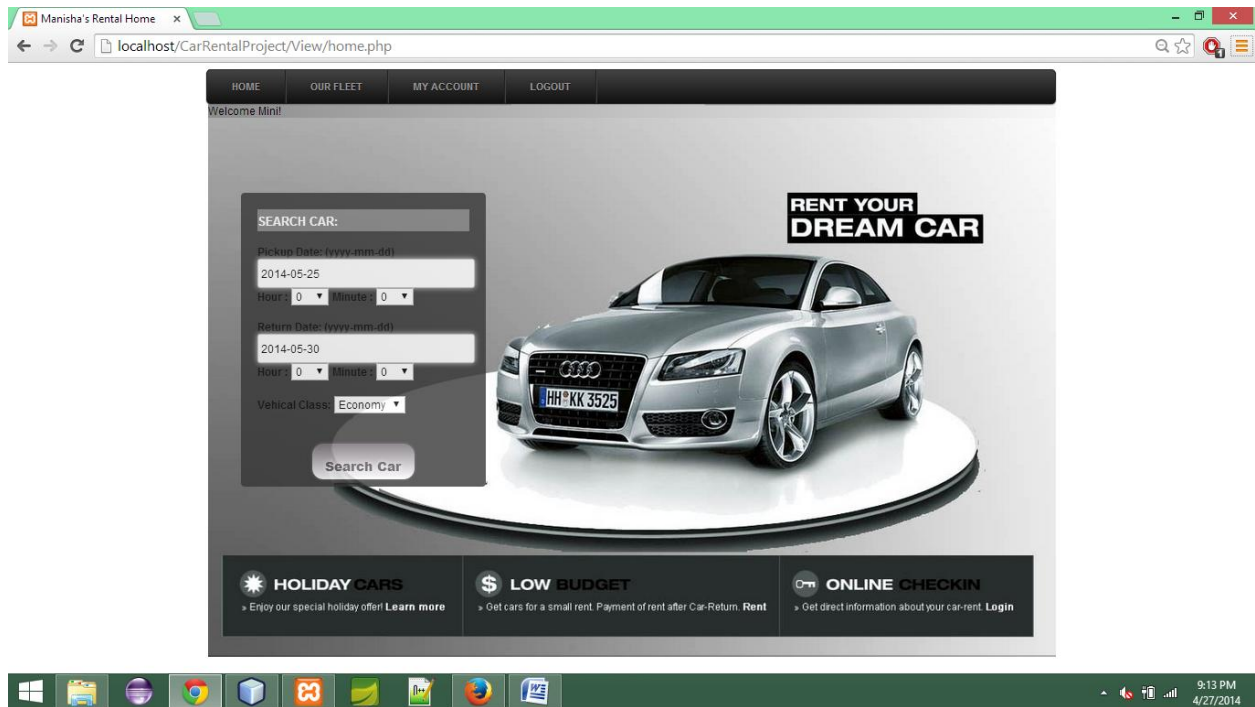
Manisha's Rental Home ×

localhost/CarRentalProject/View/home.php

HOME OUR FLEET MY ACCOUNT LOGOUT

Welcome Mini!

SEARCH CAR:

Pickup Date: (yyyy-mm-dd)

2014-05-25

Hour : 0 Minute : 0

Return Date: (yyyy-mm-dd)

2014-05-30

Hour : 0 Minute : 0

Vehical Class: Economy

Search Car

RENT YOUR DREAM CAR

HH KK 3525

HOLIDAY CARS
» Enjoy our special holiday offer! Learn more

LOW BUDGET
» Get cars for a small rent. Payment of rent after Car-Return. Rent

ONLINE CHECKIN
» Get direct information about your car-rent. Login

9:13 PM
4/27/2014